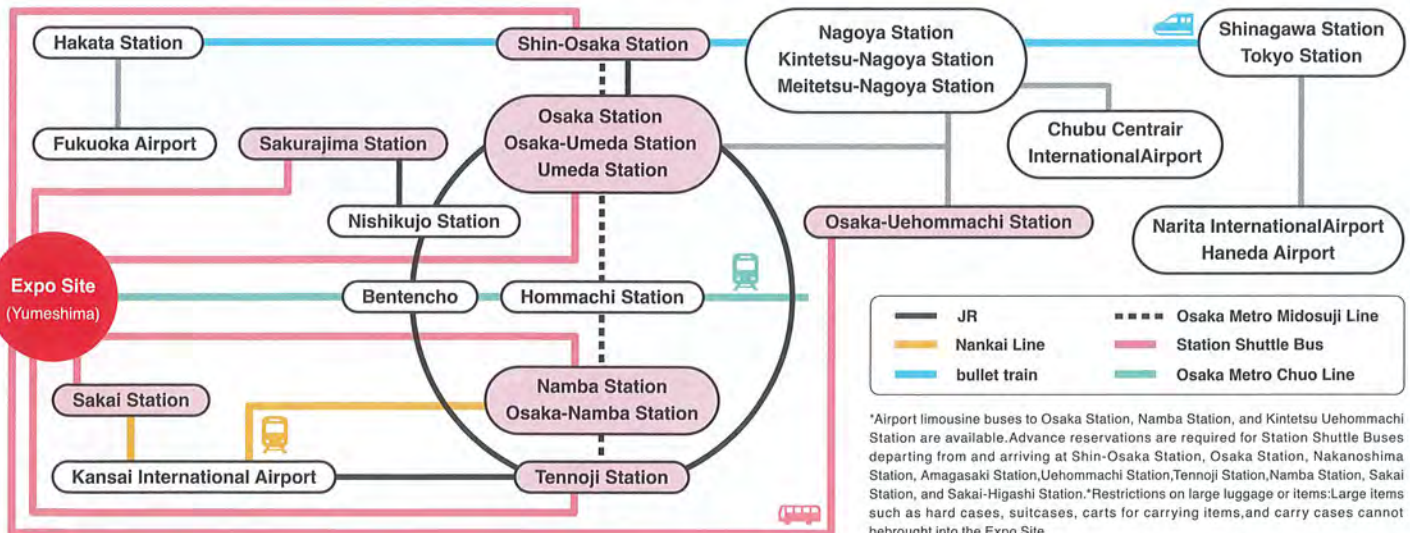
Hakata Station

Shin-Osaka Station

Nagoya Station
Kintetsu-Nagoya Station
Meitetsu-Nagoya Station

Shinagawa Station
Tokyo Station

Fukuoka Airport

Sakurajima Station

Osaka Station
Osaka-Umeda Station
Umeda Station

Chubu Centrair
InternationalAirport

Nishikujo Station

Osaka-Uehommachi Station

Narita InternationalAirport
Haneda Airport

Expo Site
(Yumeshima)

Bentencho

Hommachi Station

JR
Nankai Line
bullet train
Osaka Metro Midosuji Line
Station Shuttle Bus
Osaka Metro Chuo Line

Sakai Station

Namba Station
Osaka-Namba Station

Kansai International Airport

Tennoji Station

*Airport limousine buses to Osaka Station, Namba Station, and Kintetsu Uehommachi Station are available.Advance reservations are required for Station Shuttle Buses departing from and arriving at Shin-Osaka Station, Osaka Station, Nakanoshima Station, Amagasaki Station,Uehommachi Station,Tennoji Station,Namba Station, Sakai Station, and Sakai-Higashi Station.*Restrictions on large luggage or items:Large items such as hard cases, suitcases, carts for carrying items,and carry cases cannot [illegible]